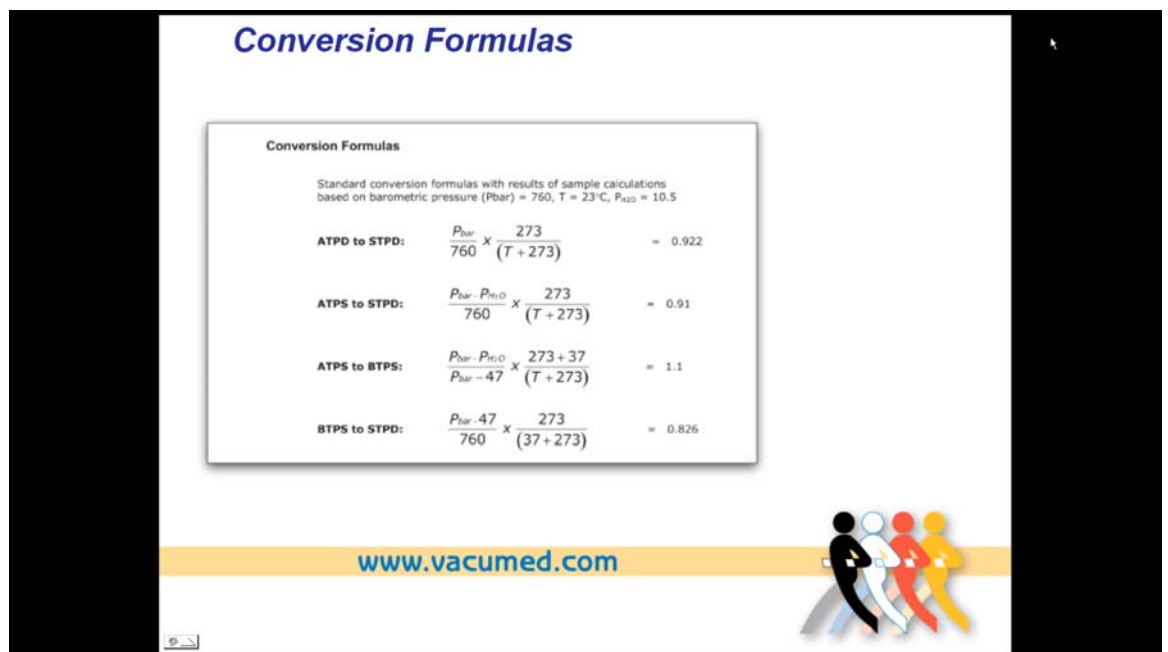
Conversion Formulas

Conversion Formulas

Standard conversion formulas with results of sample calculations based on barometric pressure (Pbar) = 760, T = 23°C, $P_{H2O}$ = 10.5

ATPD to STPD: $\frac{P_{bar}}{760} \times \frac{273}{(T+273)}$ = 0.922

ATPS to STPD: $\frac{P_{bar} - P_{H_2O}}{760} \times \frac{273}{(T+273)}$ = 0.91

ATPS to BTPS: $\frac{P_{bar} - P_{H_2O}}{P_{bar} - 47} \times \frac{273+37}{(T+273)}$ = 1.1

BTPS to STPD: $\frac{P_{bar} - 47}{760} \times \frac{273}{(37+273)}$ = 0.826

www.vacumed.com